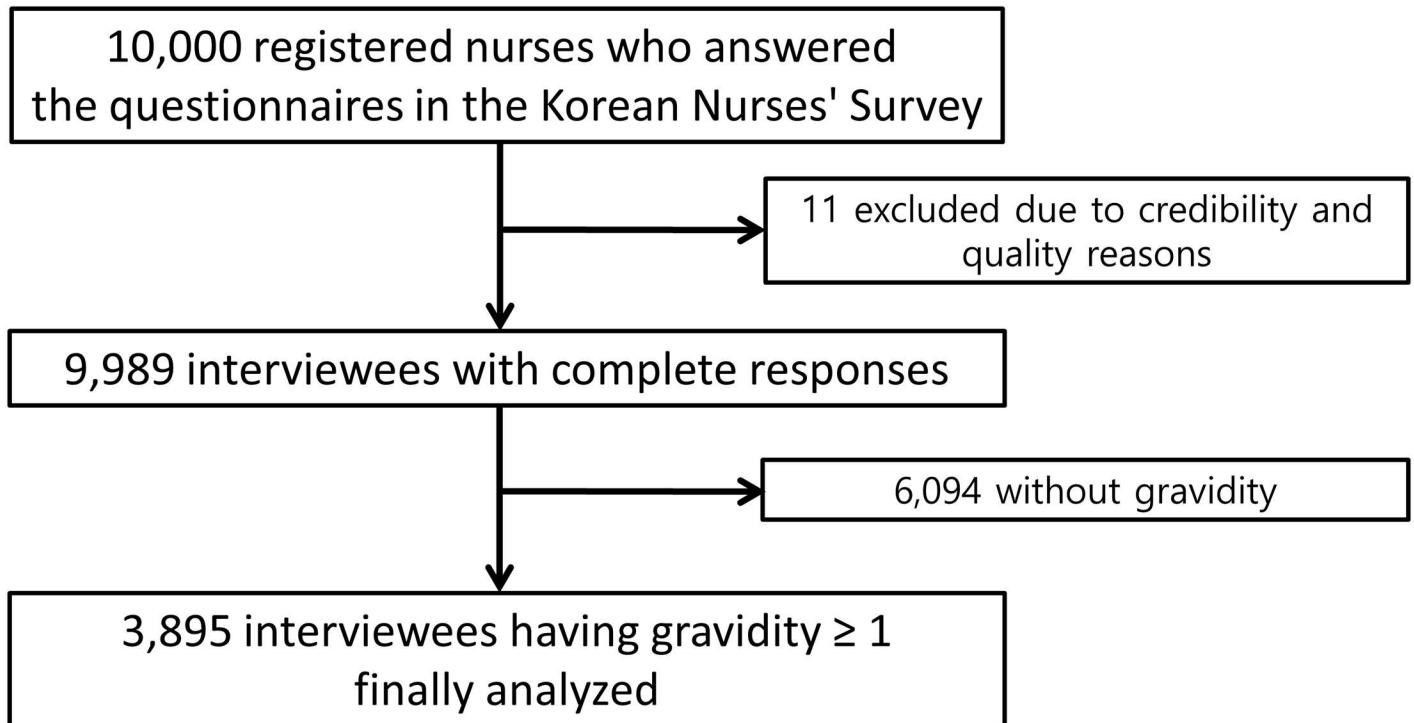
10,000 registered nurses who answered the questionnaires in the Korean Nurses' Survey

11 excluded due to credibility and quality reasons

9,989 interviewees with complete responses

6,094 without gravidity

3,895 interviewees having gravidity ≥ 1 finally analyzed